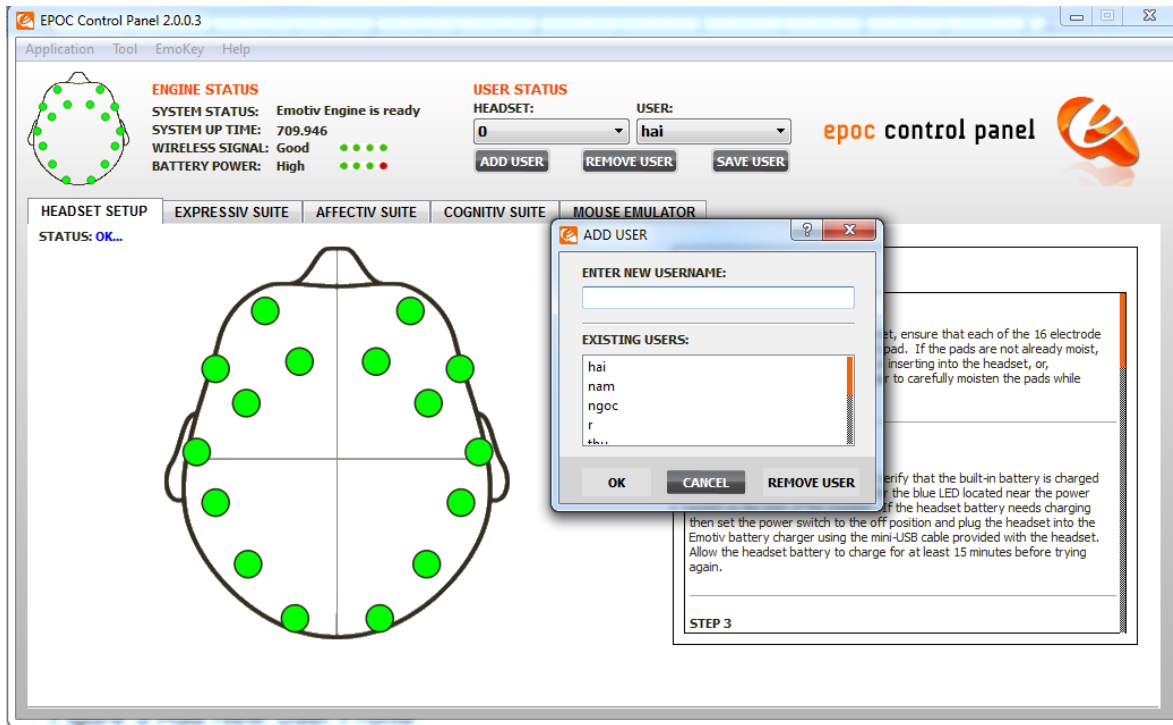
EPOC Control Panel 2.0.0.3

Application Tool EmoKey Help

ENGINE STATUS
SYSTEM STATUS: Emotiv Engine is ready
SYSTEM UP TIME: 709.946
WIRELESS SIGNAL: Good
BATTERY POWER: High

USER STATUS
HEADSET: 0
USER: hai
ADD USER REMOVE USER SAVE USER

epoc control panel

HEADSET SETUP EXPRESSIV SUITE AFFECTIV SUITE COGNITIV SUITE MOUSE EMULATOR

STATUS: OK...

ADD USER
ENTER NEW USERNAME:
EXISTING USERS:
hai
nam
ngoc
r
thu
OK CANCEL REMOVE USER

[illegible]t, ensure that each of the 16 electrode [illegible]pad. If the pads are not already moist, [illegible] inserting into the headset, or, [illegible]r to carefully moisten the pads while

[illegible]erify that the built-in battery is charged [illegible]r the blue LED located near the power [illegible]f the headset battery needs charging then set the power switch to the off position and plug the headset into the Emotiv battery charger using the mini-USB cable provided with the headset. Allow the headset battery to charge for at least 15 minutes before trying again.

STEP 3